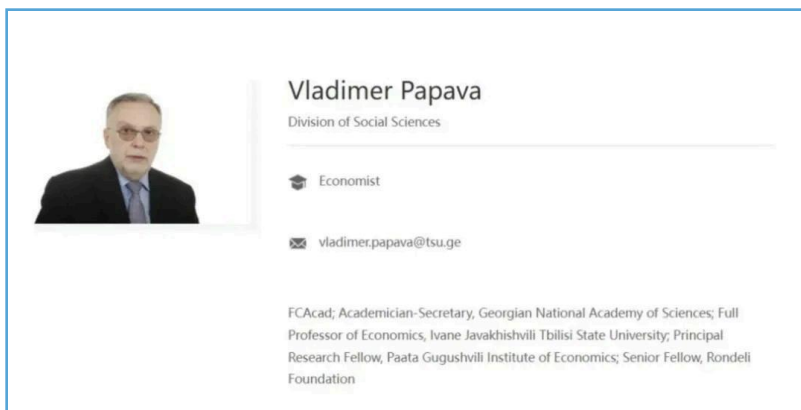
Vladimer Papava

Division of Social Sciences

Economist

vladimer.papava@tsu.ge

FCAcad; Academician-Secretary, Georgian National Academy of Sciences; Full Professor of Economics, Ivane Javakhishvili Tbilisi State University; Principal Research Fellow, Paata Gugushvili Institute of Economics; Senior Fellow, Rondeli Foundation